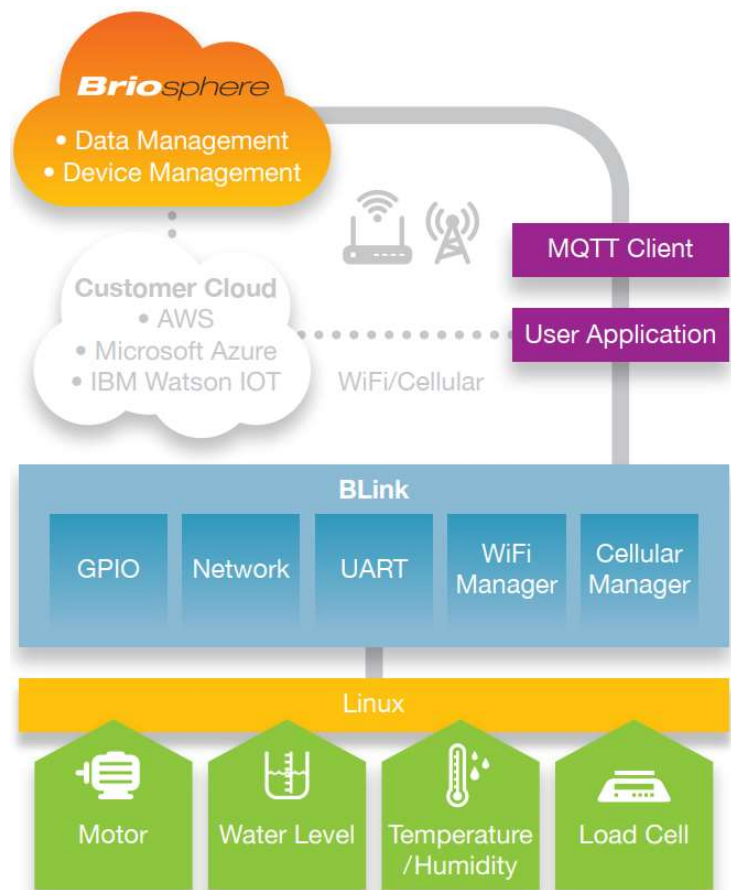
Briosphere
• Data Management
• Device Management

Customer Cloud
• AWS
• Microsoft Azure
• IBM Watson IOT

WiFi/Cellular

MQTT Client

User Application

BLink

GPIO

Network

UART

WiFi Manager

Cellular Manager

Linux

Motor

Water Level

Temperature /Humidity

Load Cell